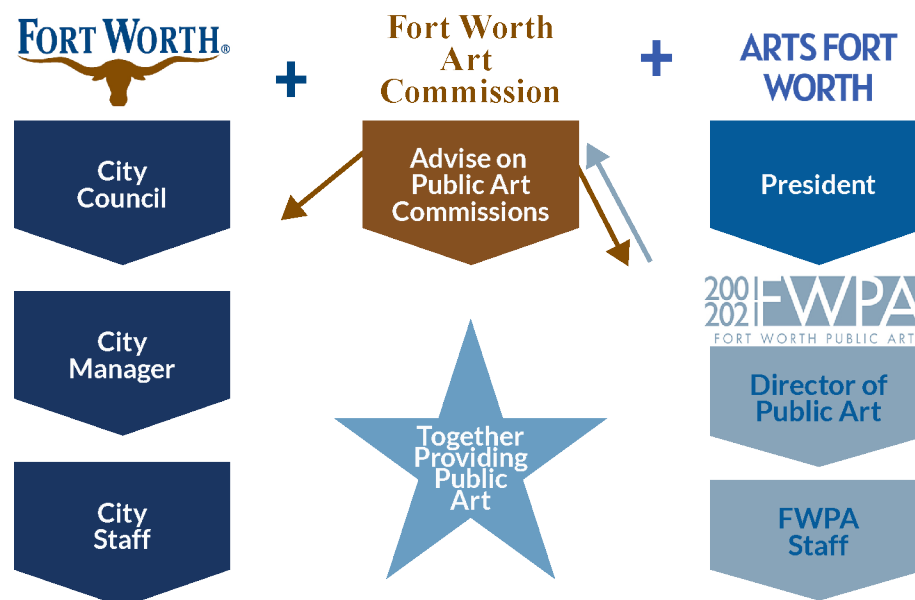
FORT WORTH®

+

Fort Worth Art Commission

+

ARTS FORT WORTH

City Council

Advise on Public Art Commissions

President

2001 2021 FWPA
FORT WORTH PUBLIC ART

City Manager

Director of Public Art

Together Providing Public Art

City Staff

FWPA Staff